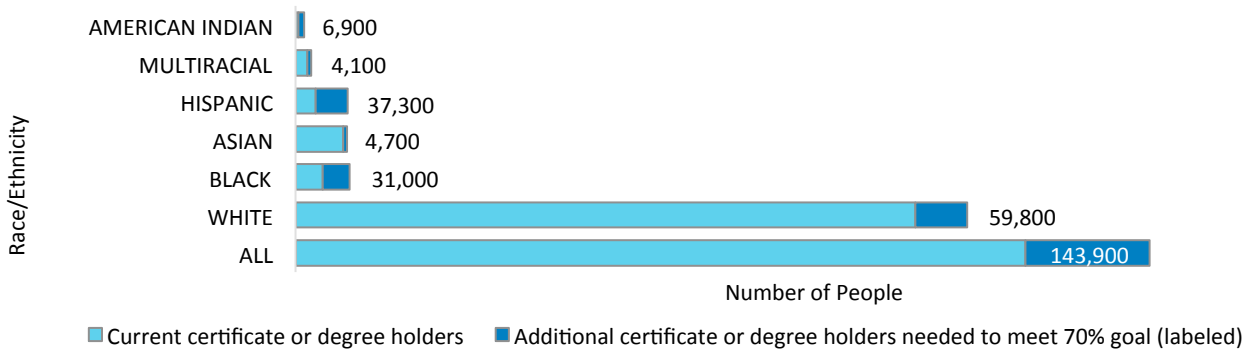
Race/Ethnicity

AMERICAN INDIAN 6,900
MULTIRACIAL 4,100
HISPANIC 37,300
ASIAN 4,700
BLACK 31,000
WHITE 59,800
ALL 143,900

Number of People

Current certificate or degree holders
Additional certificate or degree holders needed to meet 70% goal (labeled)